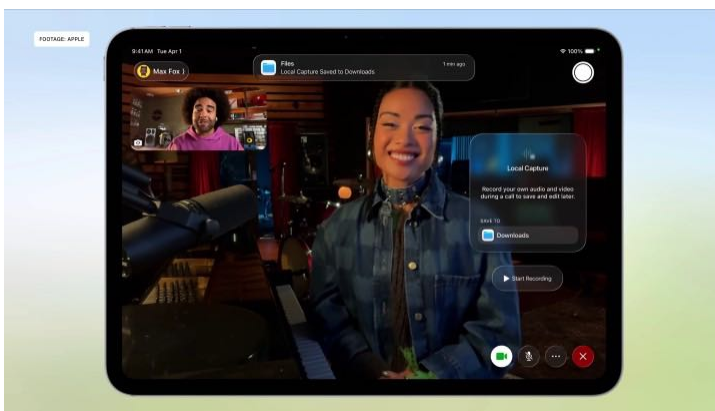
FOOTAGE: APPLE

9:41 AM Tue Apr 1

100%

Max Fox

Files
Local Capture Saved to Downloads
1 min ago

Local Capture

Record your own audio and video during a call to save and edit later.

SAVE TO

Downloads

Start Recording